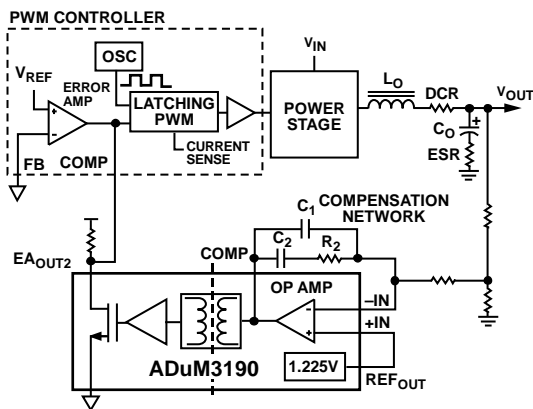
PWM CONTROLLER

OSC

$V_{REF}$

ERROR AMP

LATCHING PWM

CURRENT SENSE

FB

COMP

$V_{IN}$

POWER STAGE

$L_O$

DCR

$V_{OUT}$

$C_O$

ESR

$C_1$ COMPENSATION NETWORK

$C_2$

$R_2$

COMP

$EA_{OUT2}$

OP AMP

–IN

+IN

ADuM3190

1.225V

$REF_{OUT}$